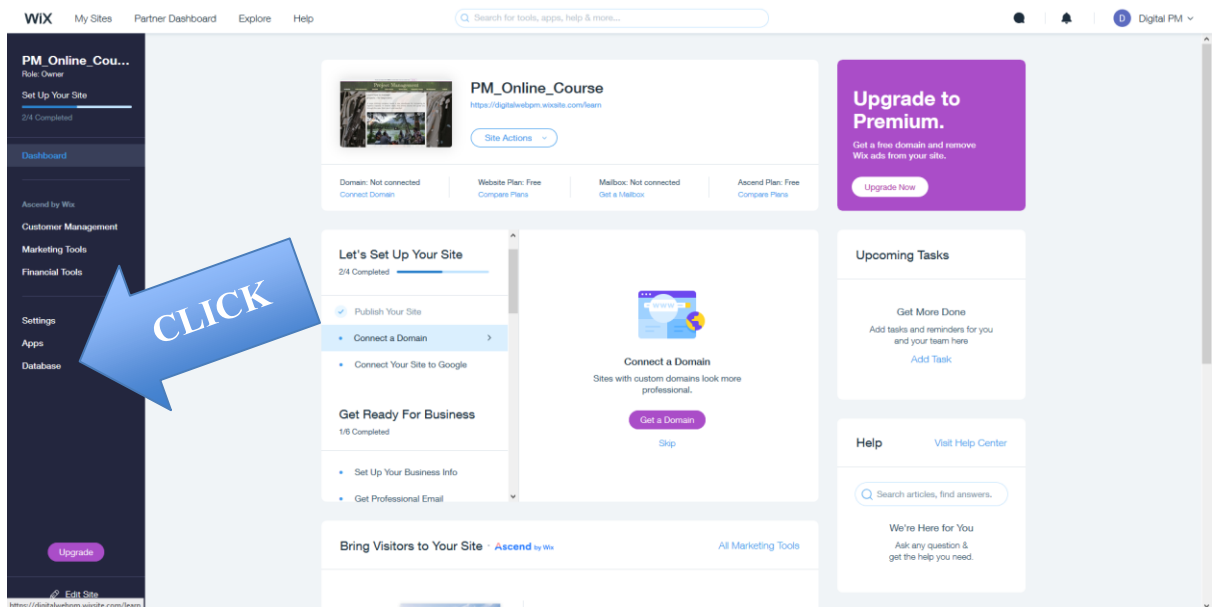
WiX My Sites Partner Dashboard Explore Help

Search for tools, apps, help & more...

D Digital PM

PM_Online_Cou...
Role: Owner

Set Up Your Site
2/4 Completed

Dashboard

Ascend by Wix
Customer Management
Marketing Tools
Financial Tools

Settings
Apps
Database

CLICK

Upgrade

Edit Site

https://digitalwebpm.wixsite.com/learn

PM_Online_Course
https://digitalwebpm.wixsite.com/learn

Site Actions

Domain: Not connected
Connect Domain

Website Plan: Free
Compare Plans

Mailbox: Not connected
Get a Mailbox

Ascend Plan: Free
Compare Plans

Upgrade to Premium.

Get a free domain and remove Wix ads from your site.

Upgrade Now

Let's Set Up Your Site
2/4 Completed

Publish Your Site
Connect a Domain
Connect Your Site to Google

Get Ready For Business
1/6 Completed

Set Up Your Business Info
Get Professional Email

Connect a Domain
Sites with custom domains look more professional.

Get a Domain

Skip

Upcoming Tasks

Get More Done
Add tasks and reminders for you and your team here
Add Task

Help Visit Help Center

Search articles, find answers.

We're Here for You
Ask any question & get the help you need.

Bring Visitors to Your Site · Ascend by Wix

All Marketing Tools